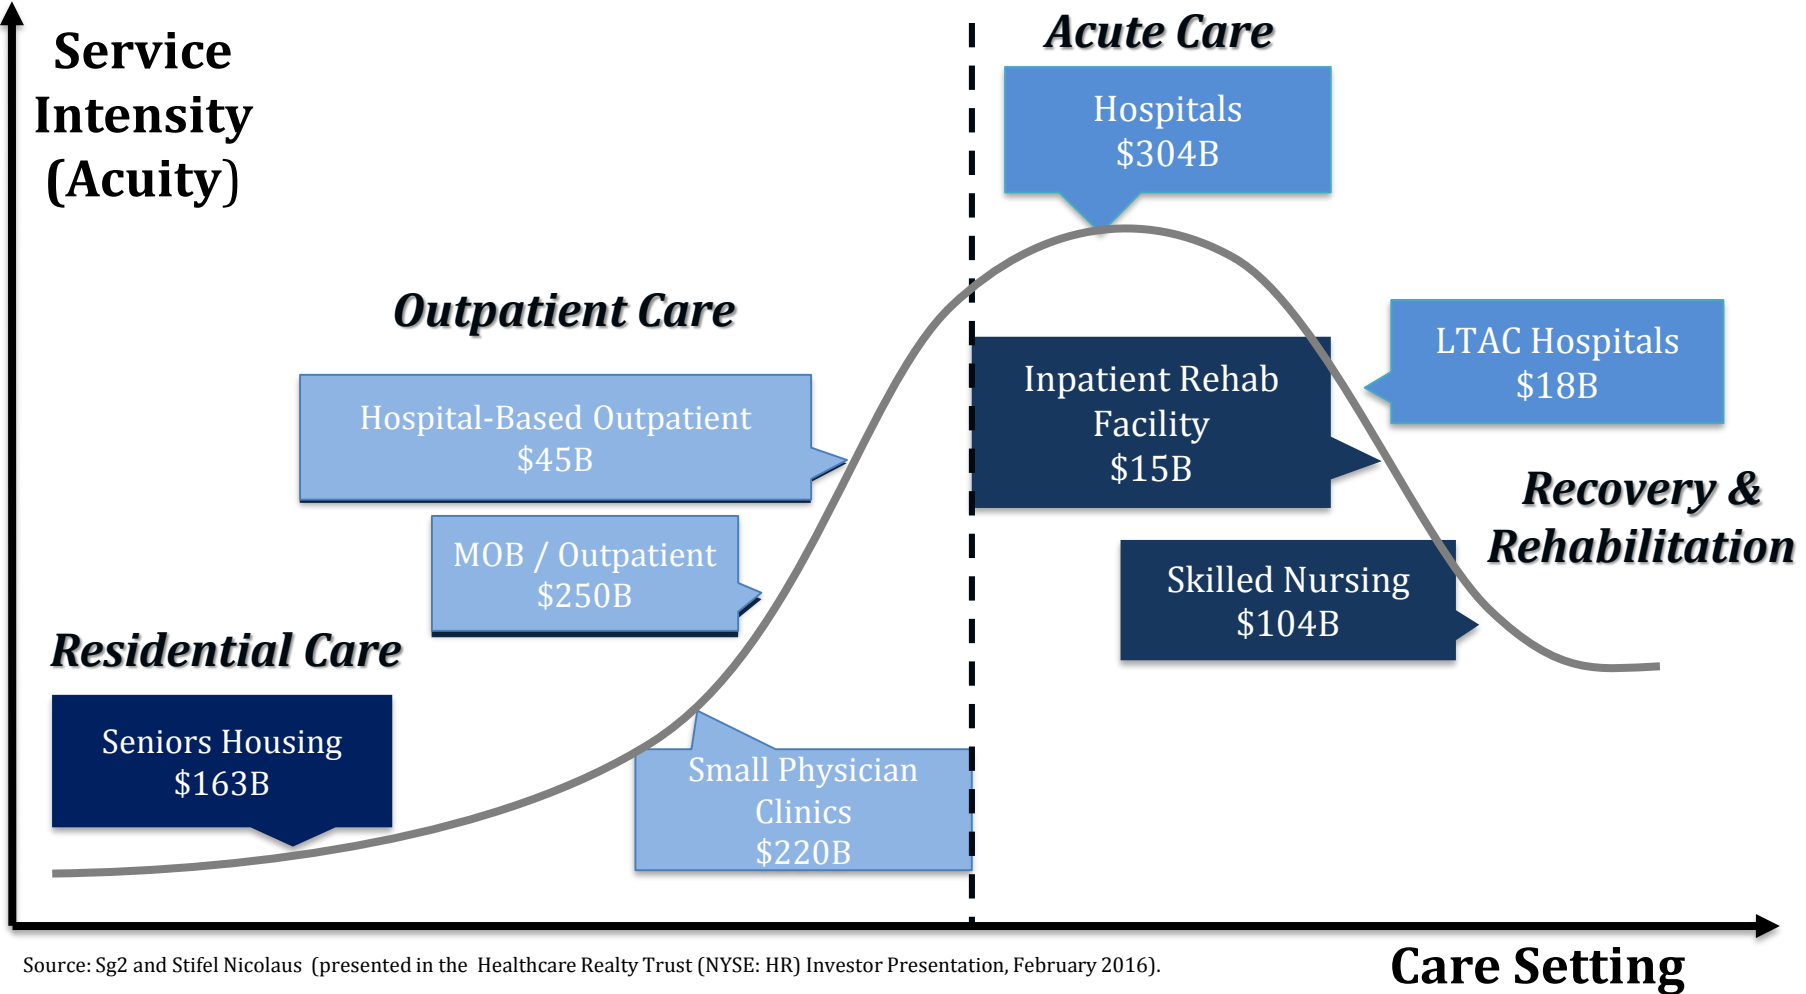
Service Intensity (Acuity)

Acute Care

Hospitals
$304B

Outpatient Care

Hospital-Based Outpatient
$45B

MOB / Outpatient
$250B

Inpatient Rehab Facility
$15B

LTAC Hospitals
$18B

Recovery & Rehabilitation

Skilled Nursing
$104B

Residential Care

Seniors Housing
$163B

Small Physician Clinics
$220B

Source: Sg2 and Stifel Nicolaus (presented in the Healthcare Realty Trust (NYSE: HR) Investor Presentation, February 2016).

Care Setting